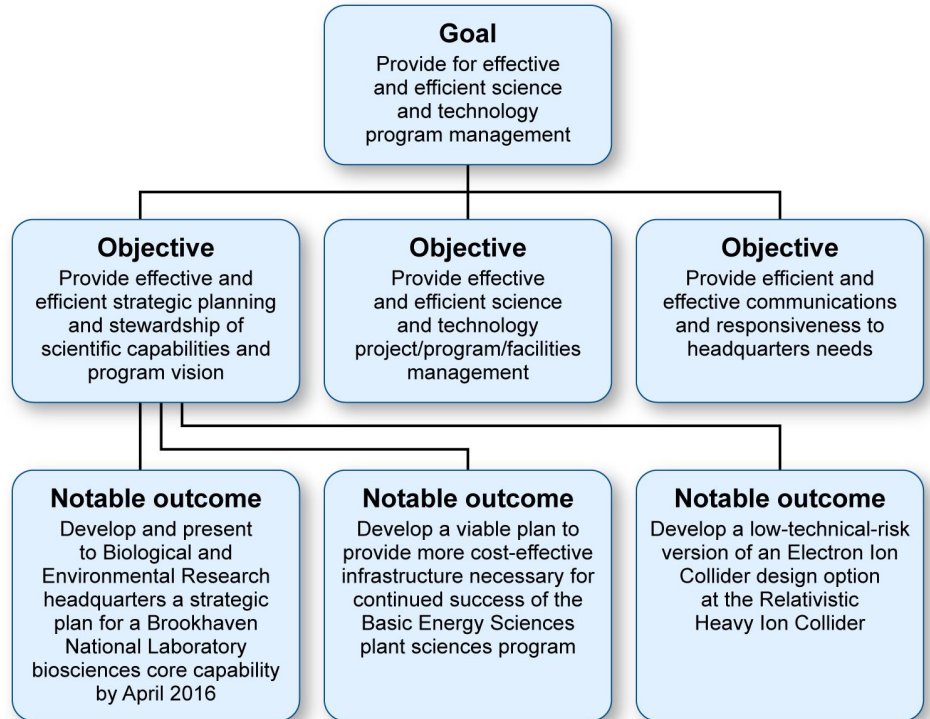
Goal
Provide for effective and efficient science and technology program management

Objective
Provide effective and efficient strategic planning and stewardship of scientific capabilities and program vision

Objective
Provide effective and efficient science and technology project/program/facilities management

Objective
Provide efficient and effective communications and responsiveness to headquarters needs

Notable outcome
Develop and present to Biological and Environmental Research headquarters a strategic plan for a Brookhaven National Laboratory biosciences core capability by April 2016

Notable outcome
Develop a viable plan to provide more cost-effective infrastructure necessary for continued success of the Basic Energy Sciences plant sciences program

Notable outcome
Develop a low-technical-risk version of an Electron Ion Collider design option at the Relativistic Heavy Ion Collider